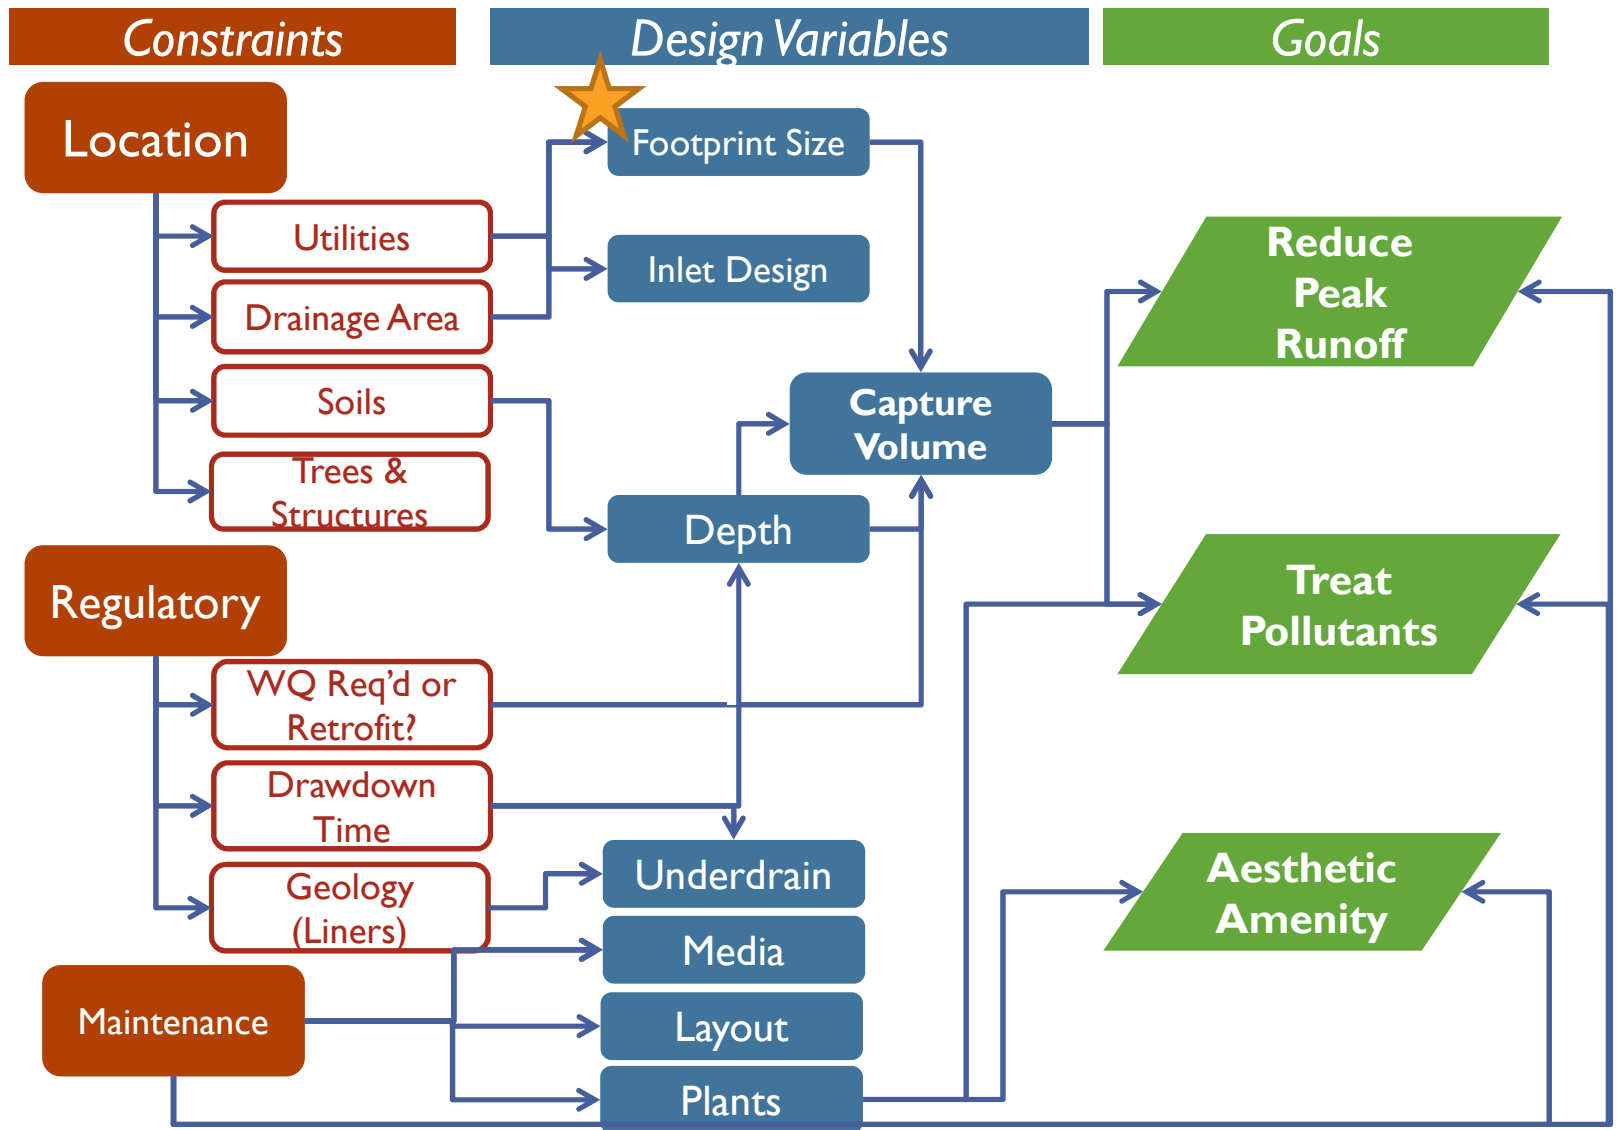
Constraints

Design Variables

Goals

Location

Utilities

Drainage Area

Soils

Trees & Structures

Regulatory

WQ Req'd or Retrofit?

Drawdown Time

Geology (Liners)

Maintenance

Footprint Size

Inlet Design

Capture Volume

Depth

Underdrain

Media

Layout

Plants

Reduce Peak Runoff

Treat Pollutants

Aesthetic Amenity